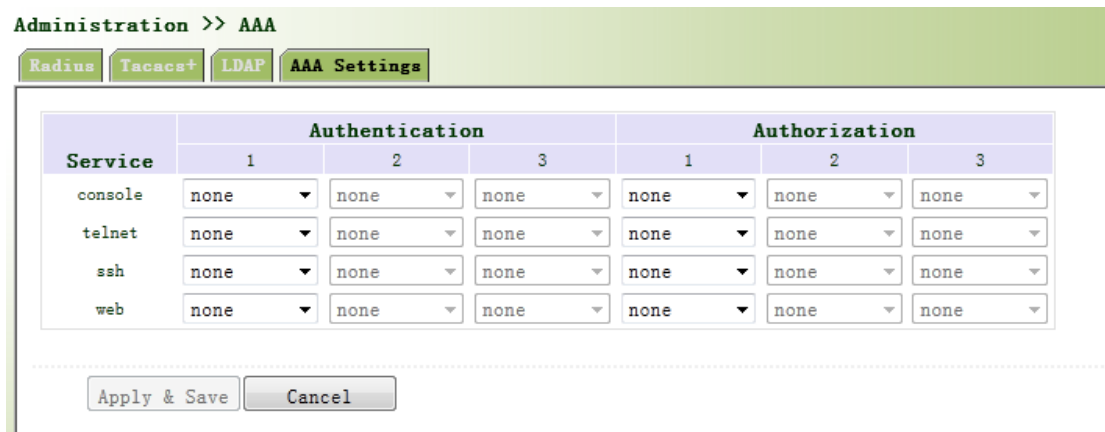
Administration >> AAA

Radius | Tacacs+ | LDAP | AAA Settings

| Service | Authentication 1 | Authentication 2 | Authentication 3 | Authorization 1 | Authorization 2 | Authorization 3 |
|---|---|---|---|---|---|---|
| console | none | none | none | none | none | none |
| telnet | none | none | none | none | none | none |
| ssh | none | none | none | none | none | none |
| web | none | none | none | none | none | none |

Apply & Save   Cancel